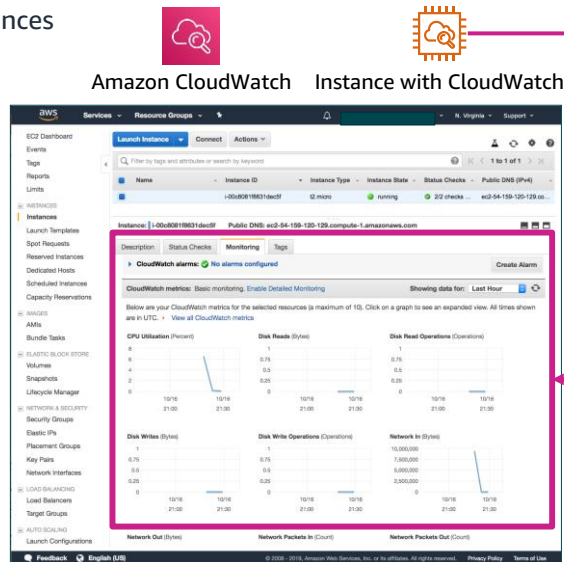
nces

Amazon CloudWatch

Instance with CloudWatch

aws Services Resource Groups N. Virginia Support

EC2 Dashboard
Events
Tags
Reports
Limits
INSTANCES
Instances
Launch Templates
Spot Requests
Reserved Instances
Dedicated Hosts
Scheduled Instances
Capacity Reservations
IMAGES
AMIs
Bundle Tasks
ELASTIC BLOCK STORE
Volumes
Snapshots
Lifecycle Manager
NETWORK & SECURITY
Security Groups
Elastic IPs
Placement Groups
Key Pairs
Network Interfaces
LOAD BALANCING
Load Balancers
Target Groups
AUTO SCALING
Launch Configurations

Launch Instance Connect Actions

Filter by tags and attributes or search by keyword

1 to 1 of 1

| Name | Instance ID | Instance Type | Instance State | Status Checks | Public DNS (IPv4) |
|---|---|---|---|---|---|
| | i-00c8081f8631dec5f | t2.micro | running | 2/2 checks ... | ec2-54-159-120-129.co... |

Instance: i-00c8081f8631dec5f Public DNS: ec2-54-159-120-129.compute-1.amazonaws.com

Description Status Checks Monitoring Tags

CloudWatch alarms: No alarms configured

Create Alarm

CloudWatch metrics: Basic monitoring. Enable Detailed Monitoring

Showing data for: Last Hour

Below are your CloudWatch metrics for the selected resources (a maximum of 10). Click on a graph to see an expanded view. All times shown are in UTC. View all CloudWatch metrics

CPU Utilization (Percent)
8
6
4
2
0
10/16 21:00 10/16 21:30

Disk Reads (Bytes)
1
0.75
0.5
0.25
0
10/16 21:00 10/16 21:30

Disk Read Operations (Operations)
1
0.75
0.5
0.25
0
10/16 21:00 10/16 21:30

Disk Writes (Bytes)
1
0.75
0.5
0.25
0
10/16 21:00 10/16 21:30

Disk Write Operations (Operations)
1
0.75
0.5
0.25
0
10/16 21:00 10/16 21:30

Network In (Bytes)
10,000,000
7,500,000
5,000,000
2,500,000
0
10/16 21:00 10/16 21:30

Network Out (Bytes)
Network Packets In (Count)
Network Packets Out (Count)

Feedback English (US)
© 2008 - 2019, Amazon Web Services, Inc. or its affiliates. All rights reserved. Privacy Policy Terms of Use